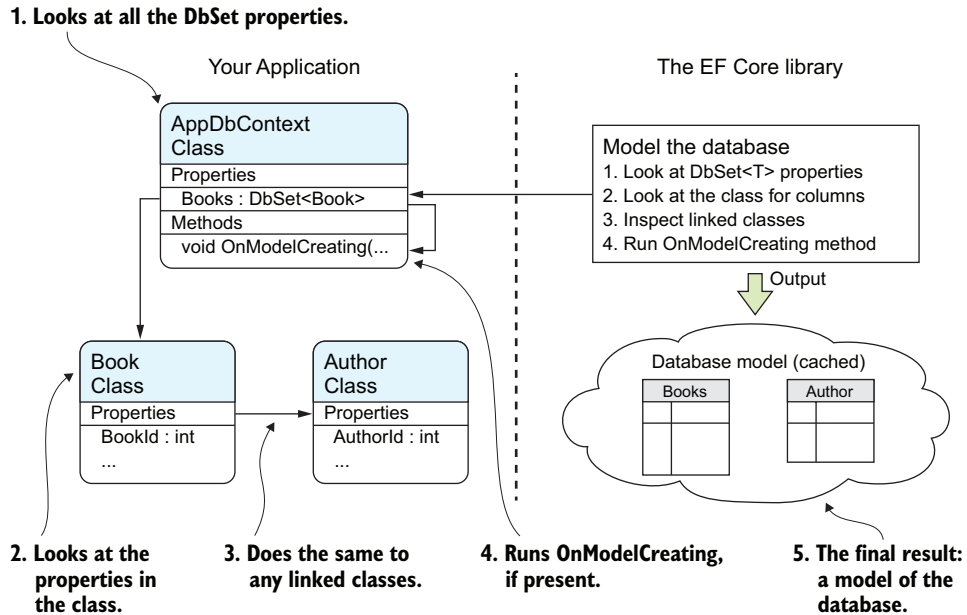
1. Looks at all the DbSet properties.

Your Application

The EF Core library

AppDbContext Class

Properties

Books : DbSet<Book>

Methods

void OnModelCreating(...

Model the database

1. Look at DbSet<T> properties
2. Look at the class for columns
3. Inspect linked classes
4. Run OnModelCreating method

Output

Book Class

Properties

BookId : int

...

Author Class

Properties

AuthorId : int

...

Database model (cached)

Books

Author

2. Looks at the properties in the class.

3. Does the same to any linked classes.

4. Runs OnModelCreating, if present.

5. The final result: a model of the database.